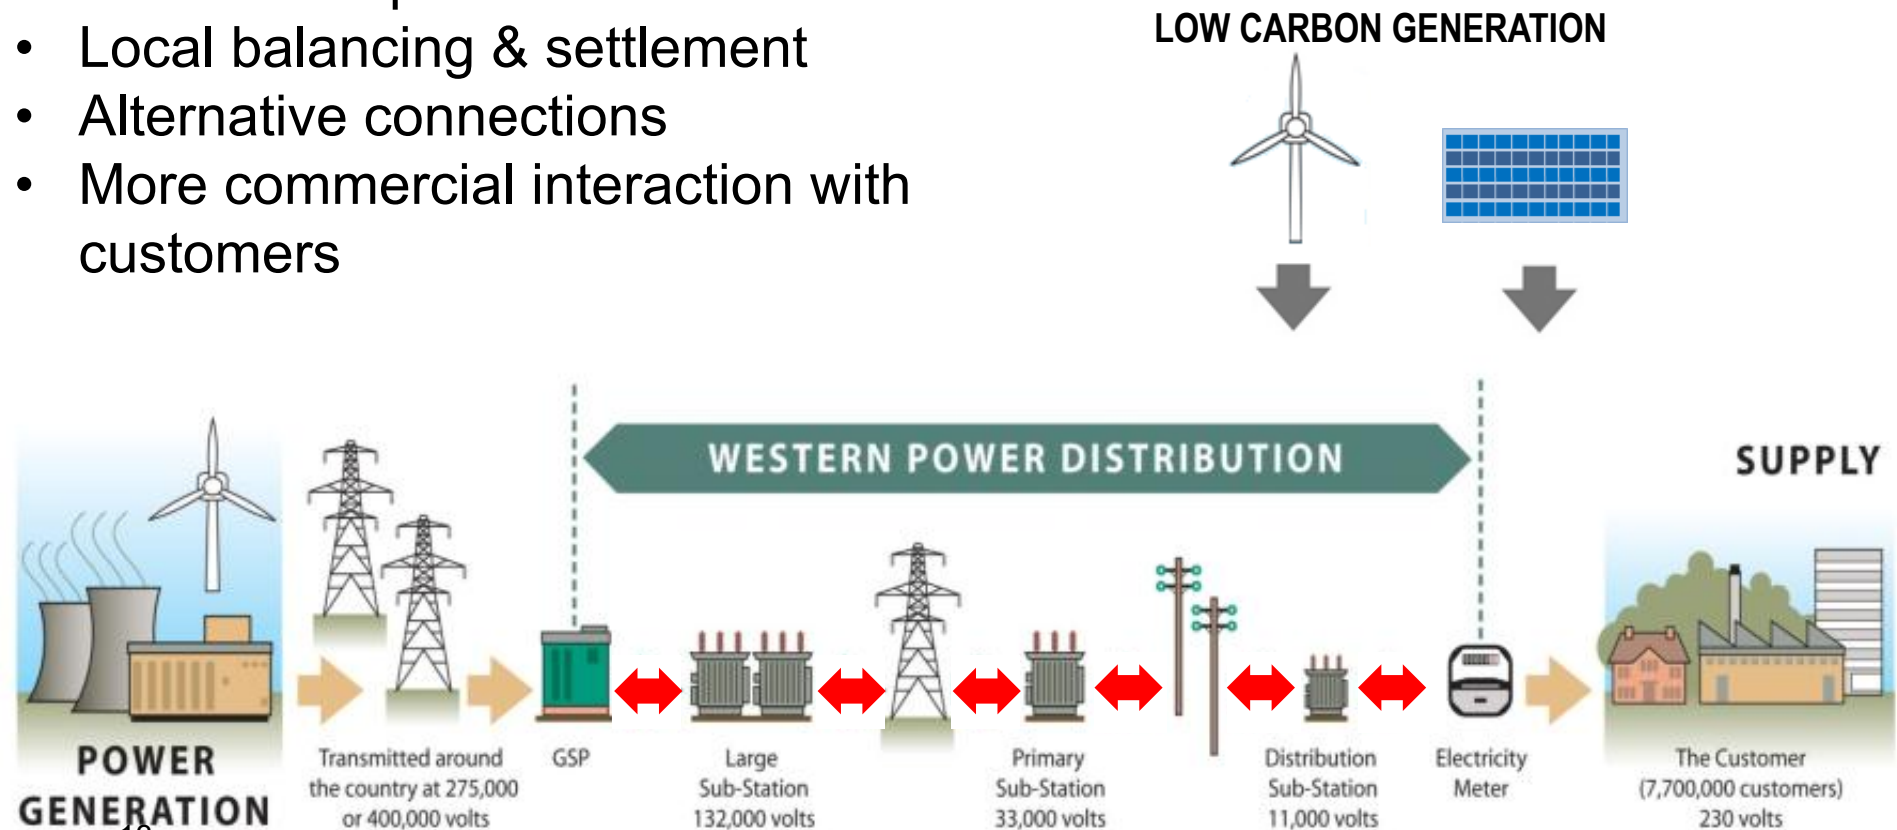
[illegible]
• Local balancing & settlement
• Alternative connections
• More commercial interaction with customers

LOW CARBON GENERATION

WESTERN POWER DISTRIBUTION

SUPPLY

POWER GENERATION

Transmitted around the country at 275,000 or 400,000 volts

GSP

Large Sub-Station 132,000 volts

Primary Sub-Station 33,000 volts

Distribution Sub-Station 11,000 volts

Electricity Meter

The Customer (7,700,000 customers) 230 volts

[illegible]